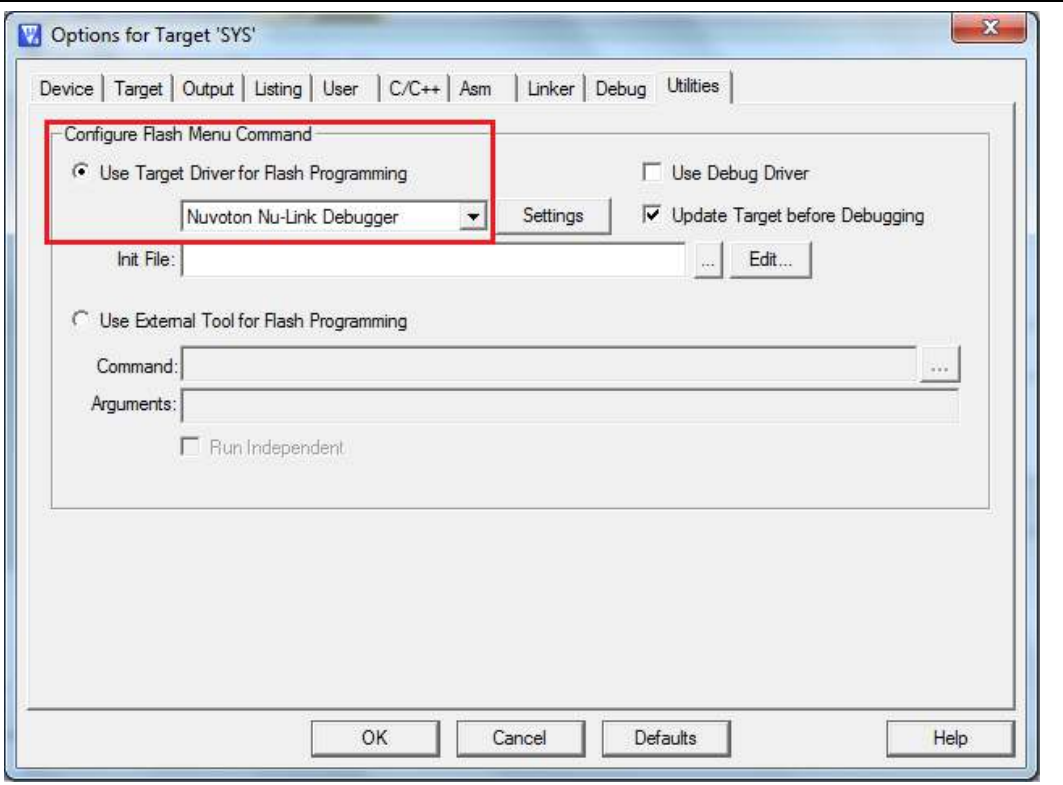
Options for Target 'SYS'

Device | Target | Output | Listing | User | C/C++ | Asm | Linker | Debug | Utilities

Configure Flash Menu Command

Use Target Driver for Flash Programming

Use Debug Driver

Nuvoton Nu-Link Debugger

Settings

Update Target before Debugging

Init File:

...

Edit...

Use External Tool for Flash Programming

Command:

...

Arguments:

Run Independent

OK

Cancel

Defaults

Help